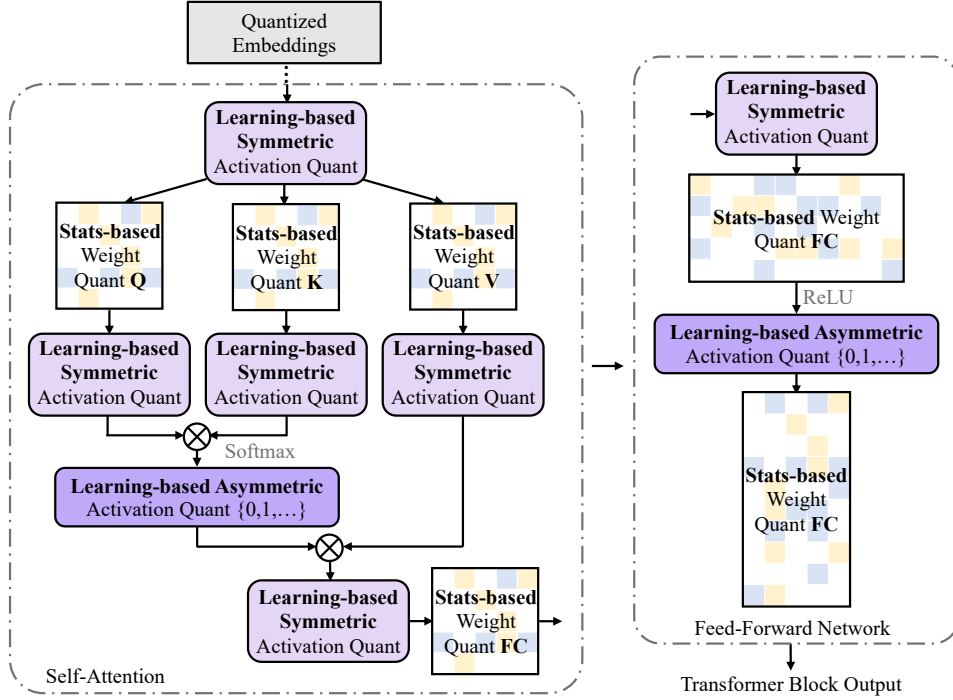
Quantized Embeddings

Learning-based Symmetric Activation Quant

Stats-based Weight Quant Q

Stats-based Weight Quant K

Stats-based Weight Quant V

Learning-based Symmetric Activation Quant

Learning-based Symmetric Activation Quant

Learning-based Symmetric Activation Quant

Softmax

Learning-based Asymmetric Activation Quant {0,1,…}

Learning-based Symmetric Activation Quant

Stats-based Weight Quant FC

Self-Attention

Learning-based Symmetric Activation Quant

Stats-based Weight Quant FC

ReLU

Learning-based Asymmetric Activation Quant {0,1,…}

Stats-based Weight Quant FC

Feed-Forward Network

Transformer Block Output